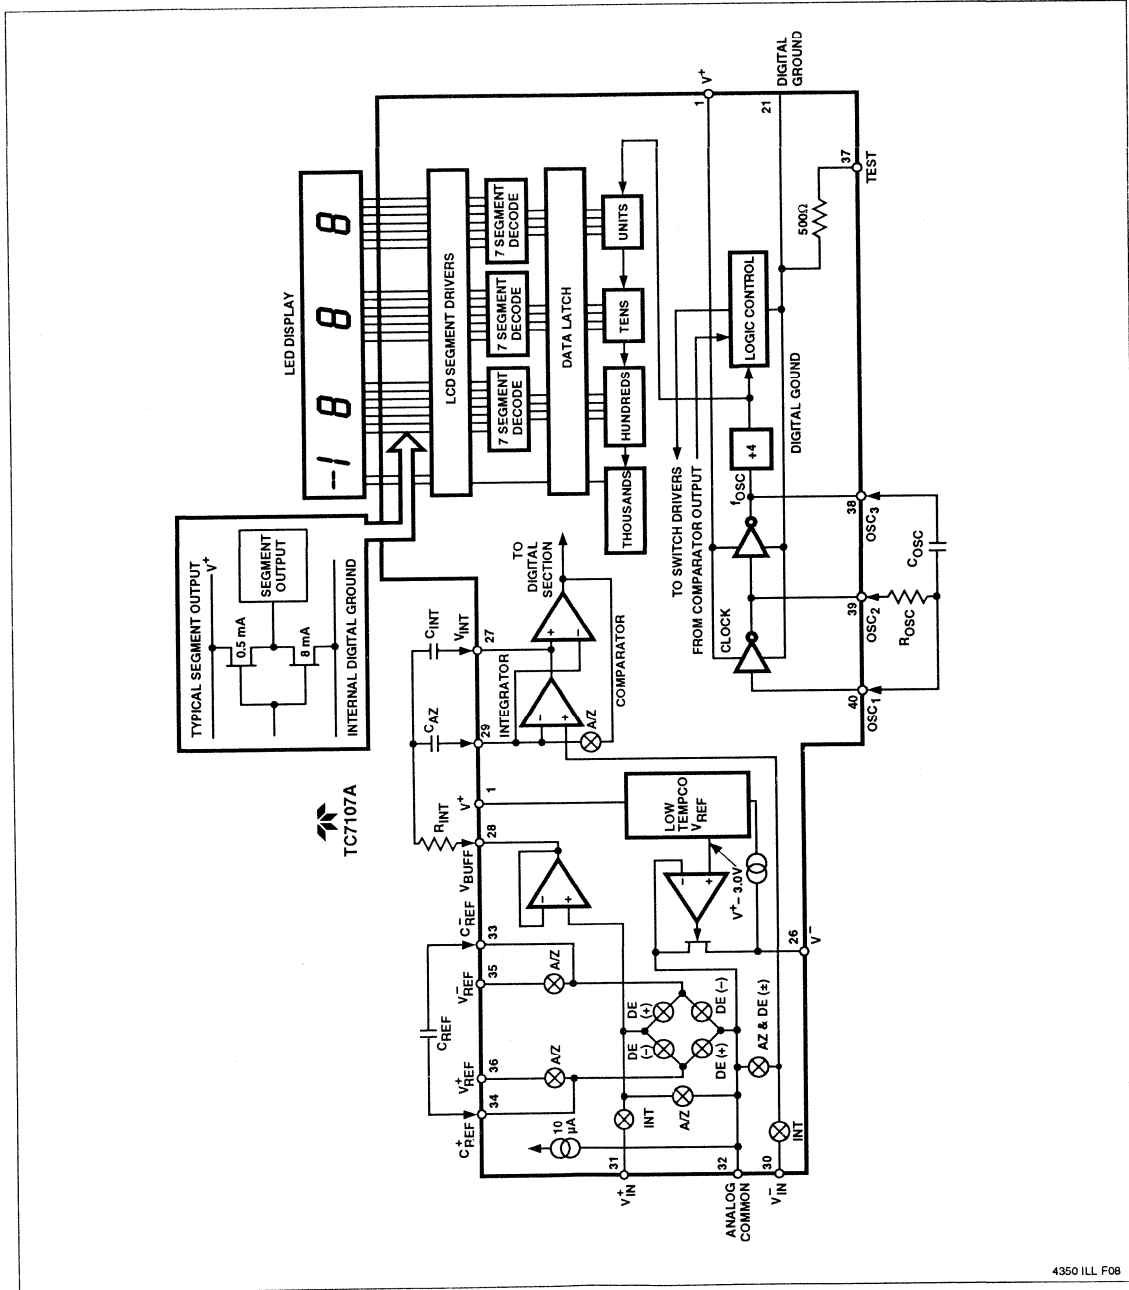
TC7107A

TYPICAL SEGMENT OUTPUT $V^+$

0.5 mA

8 mA

SEGMENT OUTPUT

INTERNAL DIGITAL GROUND

LED DISPLAY

-1 8 8 8

LCD SEGMENT DRIVERS

7 SEGMENT DECODE

7 SEGMENT DECODE

7 SEGMENT DECODE

DATA LATCH

THOUSANDS

HUNDREDS

TENS

UNITS

TO SWITCH DRIVERS FROM COMPARATOR OUTPUT

LOGIC CONTROL

$\div 4$

$f_{OSC}$

CLOCK

DIGITAL GOUND

500Ω

$V^+$ 1

21 DIGITAL GROUND

37 TEST

38 $OSC_3$

39 $OSC_2$

40 $OSC_1$

$C_{OSC}$

$R_{OSC}$

TO DIGITAL SECTION

COMPARATOR

INTEGRATOR

A/Z

$C_{INT}$

$V_{INT}$ 27

$C_{AZ}$

29

$R_{INT}$

$V^+$ 1

28 $V_{BUFF}$

LOW TEMPCO $V_{REF}$

$V^+ - 3.0V$

26 $V^-$

$C^-_{REF}$ 33

$V^-_{REF}$ 35

$C_{REF}$

$V^+_{REF}$ 36

$C^+_{REF}$ 34

A/Z

A/Z

DE (+)

DE (-)

DE (-)

DE (+)

A/Z

AZ & DE (±)

INT

INT

10 μA

$V^+_{IN}$ 31

ANALOG COMMON 32

$V^-_{IN}$ 30

4350 ILL F08